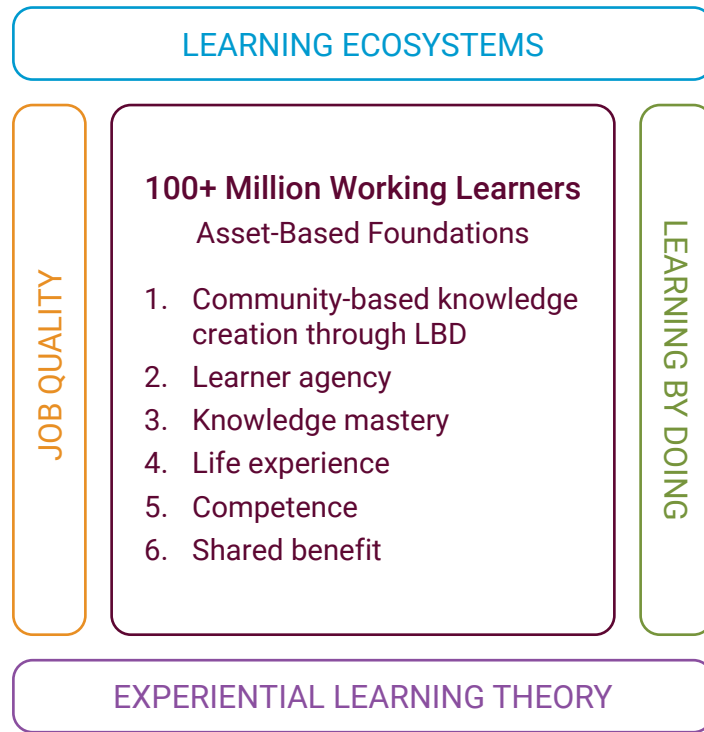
LEARNING ECOSYSTEMS

JOB QUALITY

100+ Million Working Learners

Asset-Based Foundations

1. Community-based knowledge creation through LBD
2. Learner agency
3. Knowledge mastery
4. Life experience
5. Competence
6. Shared benefit

LEARNING BY DOING

EXPERIENTIAL LEARNING THEORY